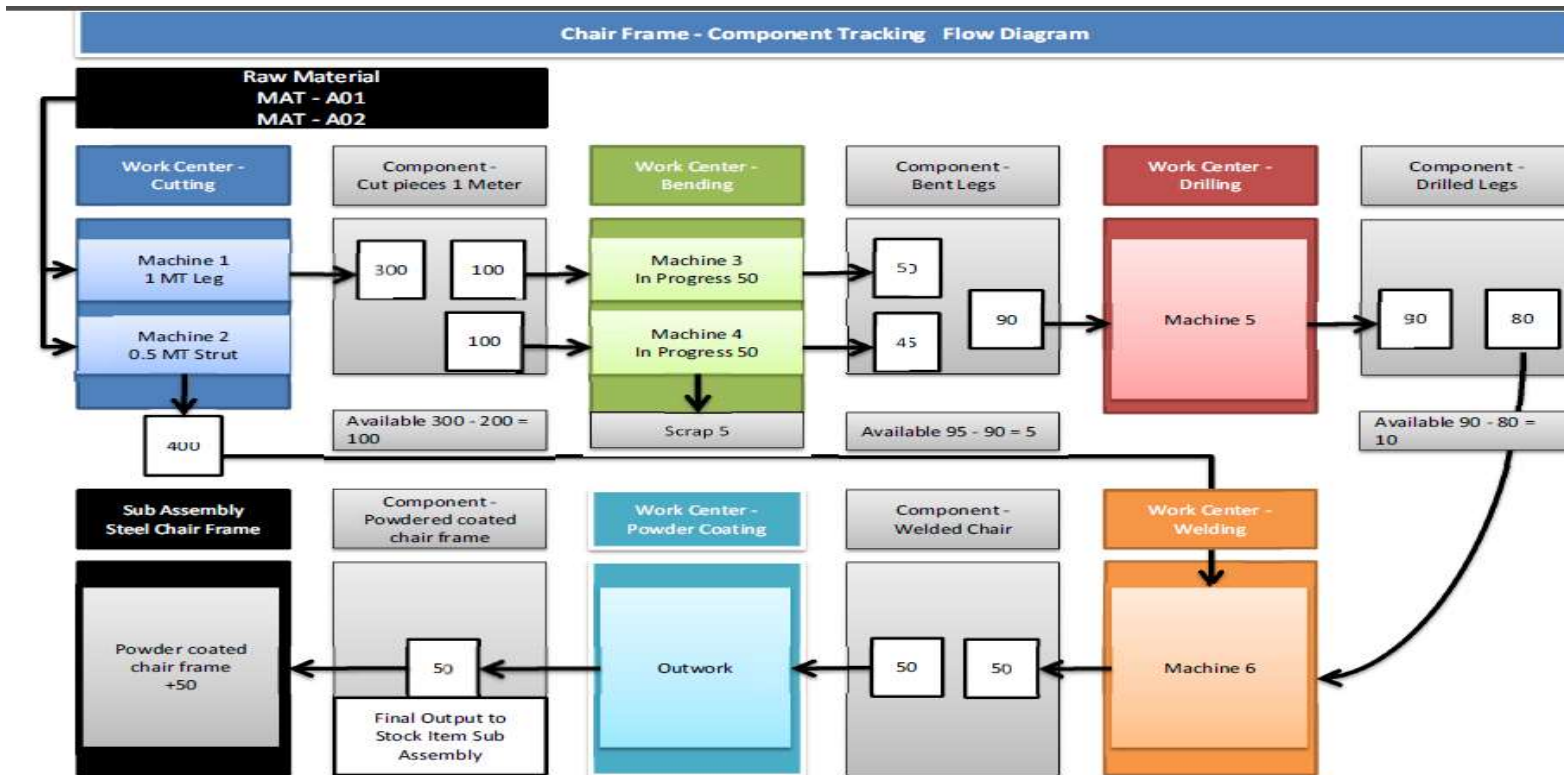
Chair Frame - Component Tracking Flow Diagram

Raw Material
MAT - A01
MAT - A02

Work Center - Cutting

Component - Cut pieces 1 Meter

Work Center - Bending

Component - Bent Legs

Work Center - Drilling

Component - Drilled Legs

Machine 1
1 MT Leg

Machine 2
0.5 MT Strut

300

100

100

Machine 3
In Progress 50

Machine 4
In Progress 50

50

45

90

Machine 5

90

80

400

Available 300 - 200 = 100

Scrap 5

Available 95 - 90 = 5

Available 90 - 80 = 10

Sub Assembly
Steel Chair Frame

Component - Powdered coated chair frame

Work Center - Powder Coating

Component - Welded Chair

Work Center - Welding

Powder coated chair frame
+50

50

Final Output to Stock Item Sub Assembly

Outwork

50

50

Machine 6